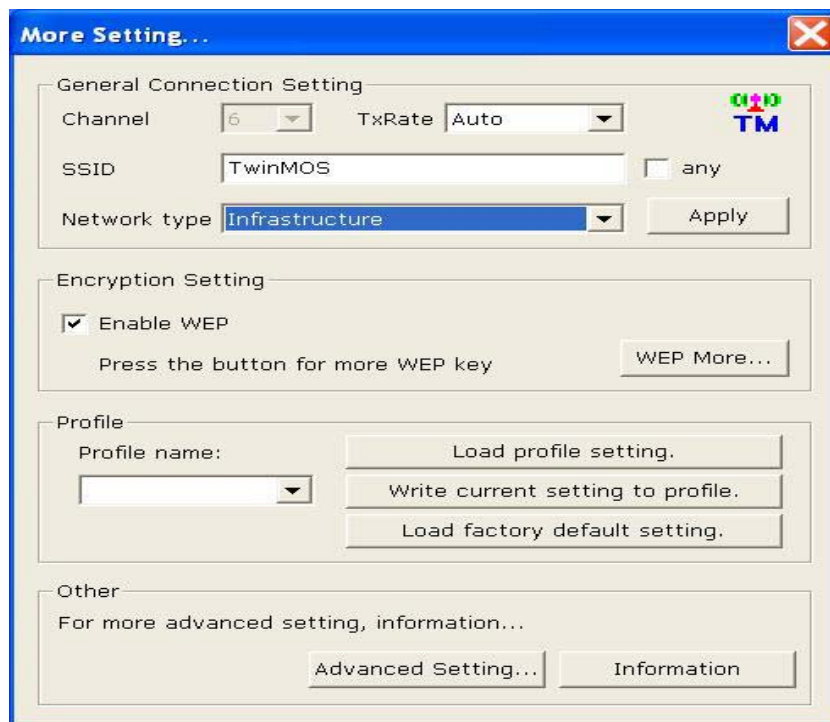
More Setting...

General Connection Setting

Channel 6 TxRate Auto

TM

SSID TwinMOS any

Network type Infrastructure Apply

Encryption Setting

Enable WEP

Press the button for more WEP key WEP More...

Profile

Profile name:

Load profile setting.

Write current setting to profile.

Load factory default setting.

Other

For more advanced setting, information...

Advanced Setting... Information